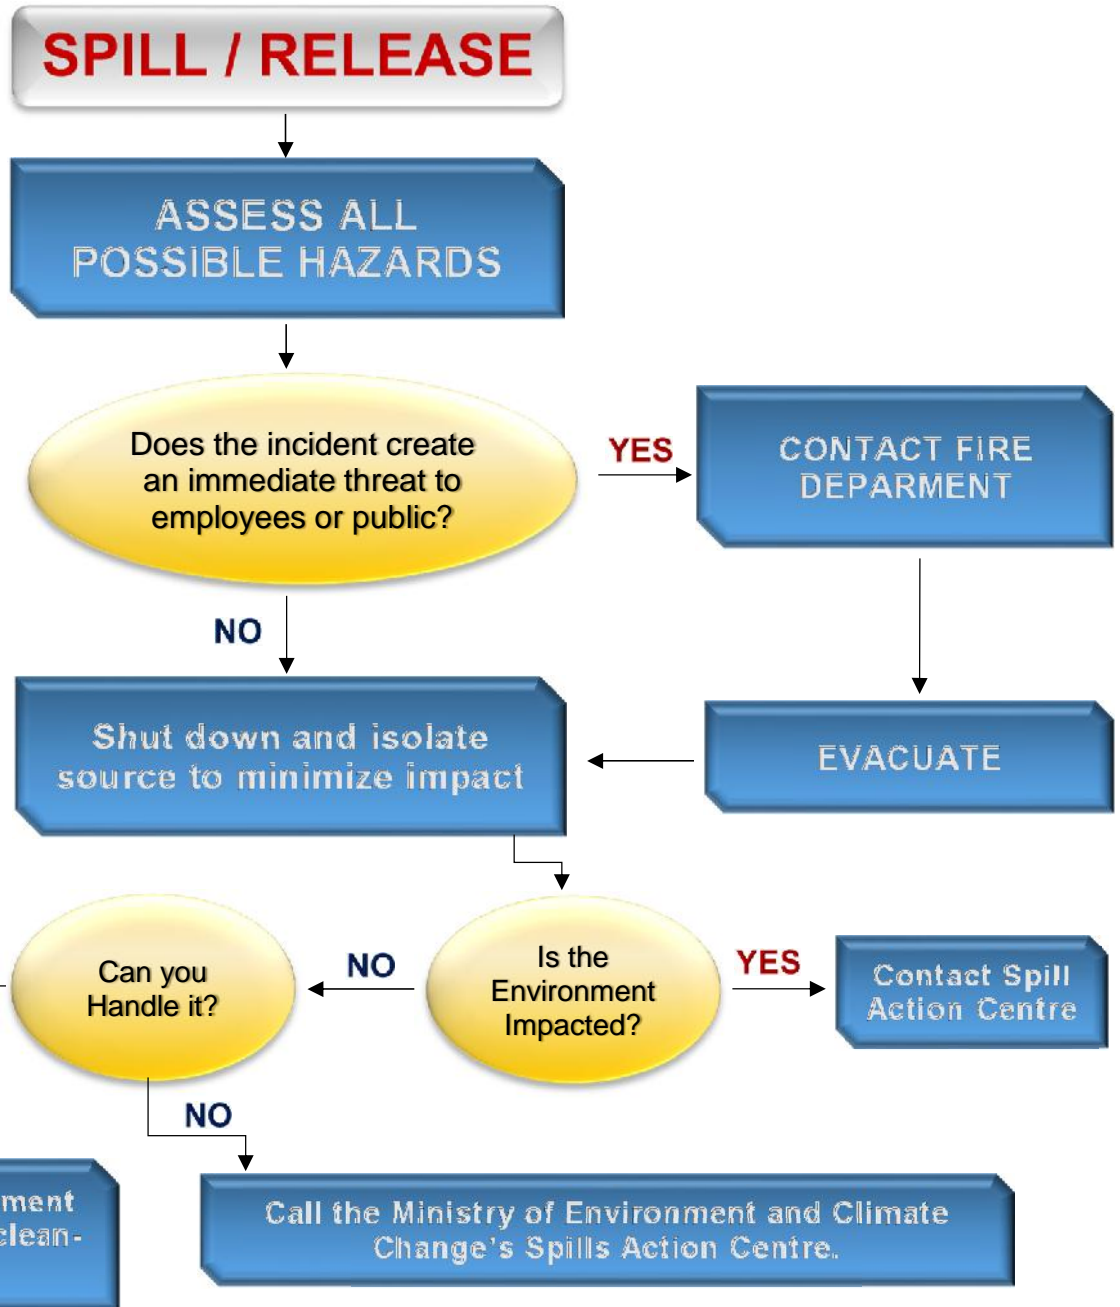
SPILL / RELEASE

ASSESS ALL POSSIBLE HAZARDS

Does the incident create an immediate threat to employees or public?

YES

CONTACT FIRE DEPARMENT

NO

Shut down and isolate source to minimize impact

EVACUATE

Can you Handle it?

NO

Is the Environment Impacted?

YES

Contact Spill Action Centre

NO

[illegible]ment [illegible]clean-

Call the Ministry of Environment and Climate Change's Spills Action Centre.